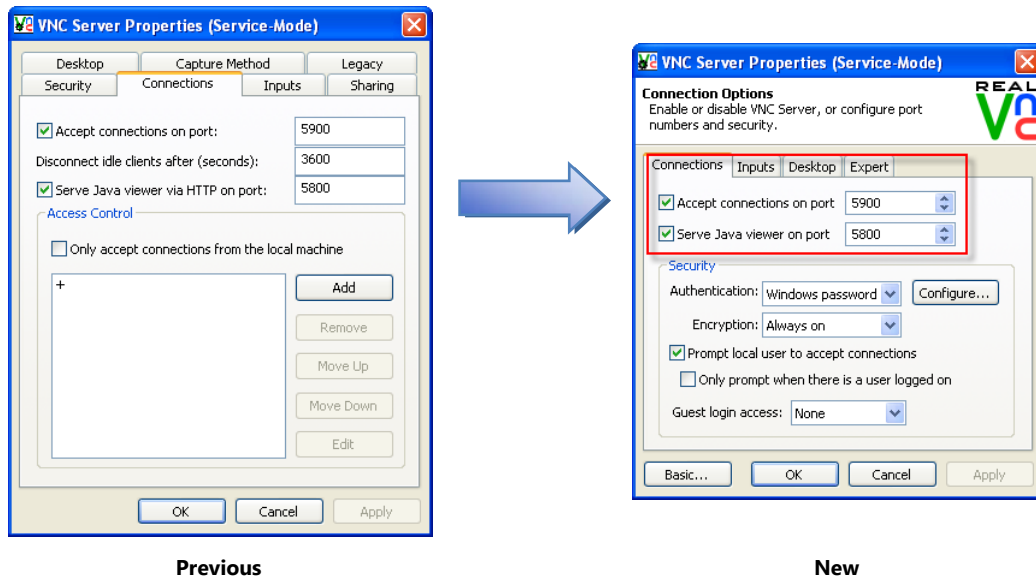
VNC Server Properties (Service-Mode)

Desktop | Capture Method | Legacy
Security | Connections | Inputs | Sharing

Accept connections on port: 5900
Disconnect idle clients after (seconds): 3600
Serve Java viewer via HTTP on port: 5800

Access Control
Only accept connections from the local machine
+
Add
Remove
Move Up
Move Down
Edit

OK Cancel Apply

Previous

VNC Server Properties (Service-Mode)

Connection Options
Enable or disable VNC Server, or configure port numbers and security.

REAL

Connections | Inputs | Desktop | Expert

Accept connections on port 5900
Serve Java viewer on port 5800

Security
Authentication: Windows password Configure...
Encryption: Always on
Prompt local user to accept connections
Only prompt when there is a user logged on
Guest login access: None

Basic... OK Cancel Apply

New